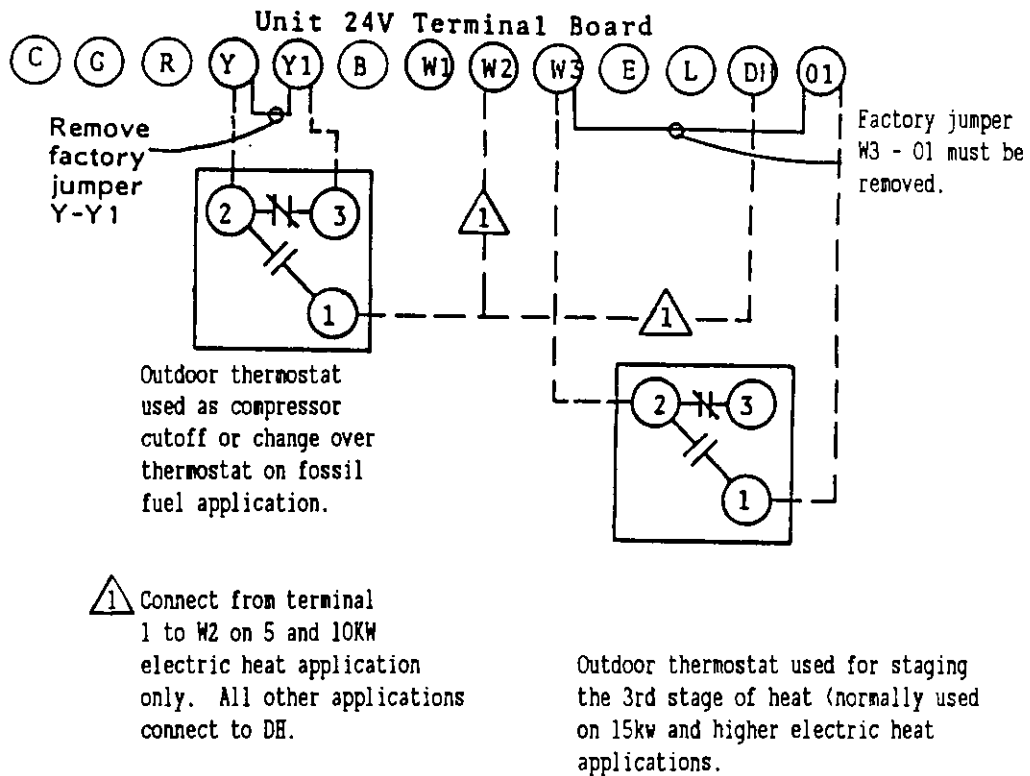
Unit 24V Terminal Board

C G R Y Y1 B W1 W2 W3 E L DH 01

Remove factory jumper Y-Y1

Factory jumper W3 - 01 must be removed.

2 3 1

1

1

2 3 1

Outdoor thermostat used as compressor cutoff or change over thermostat on fossil fuel application.

1 Connect from terminal 1 to W2 on 5 and 10KW electric heat application only. All other applications connect to DH.

Outdoor thermostat used for staging the 3rd stage of heat (normally used on 15kw and higher electric heat applications.